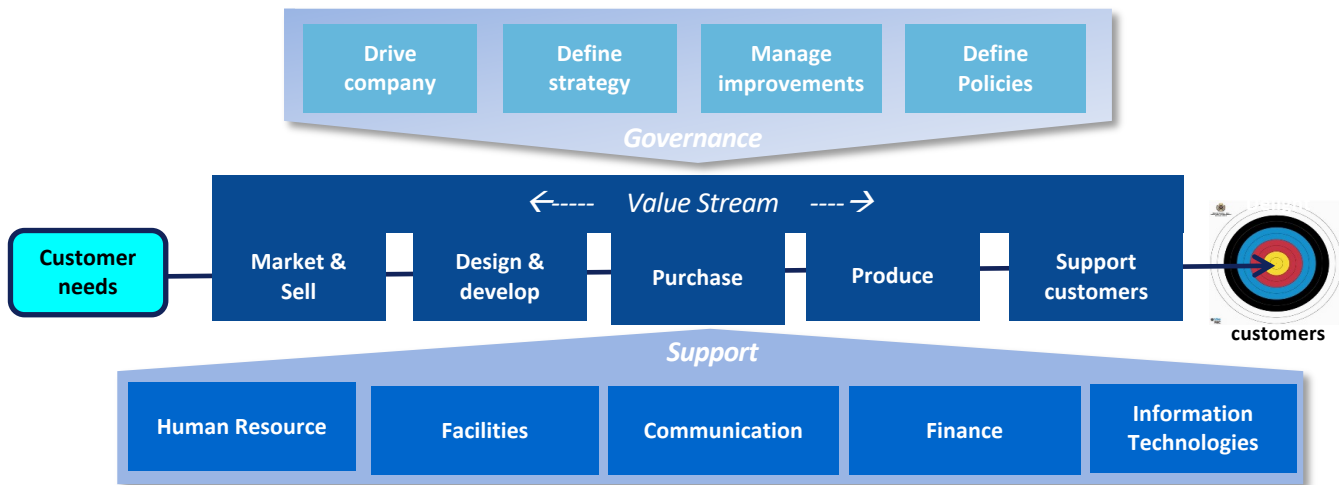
Drive company

Define strategy

Manage improvements

Define Policies

Governance

←----- Value Stream ----→

Customer needs

Market & Sell

Design & develop

Purchase

Produce

Support customers

customers

Support

Human Resource

Facilities

Communication

Finance

Information Technologies